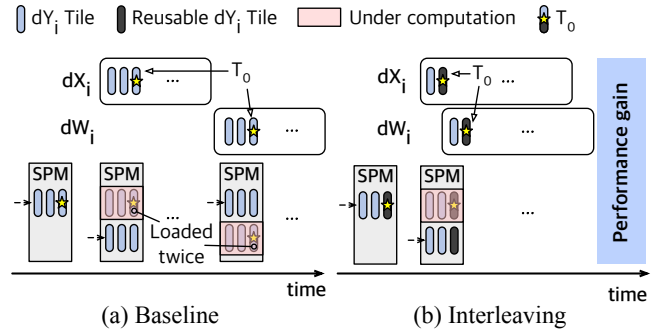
$dY_i$ Tile  Reusable $dY_i$ Tile  Under computation  $T_0$

$dX_i$ ... $T_0$

$dW_i$ ...

SPM SPM ... SPM ...

Loaded twice

time

(a) Baseline

$dX_i$ $T_0$

$dW_i$ ...

SPM ...

time

(b) Interleaving

Performance gain